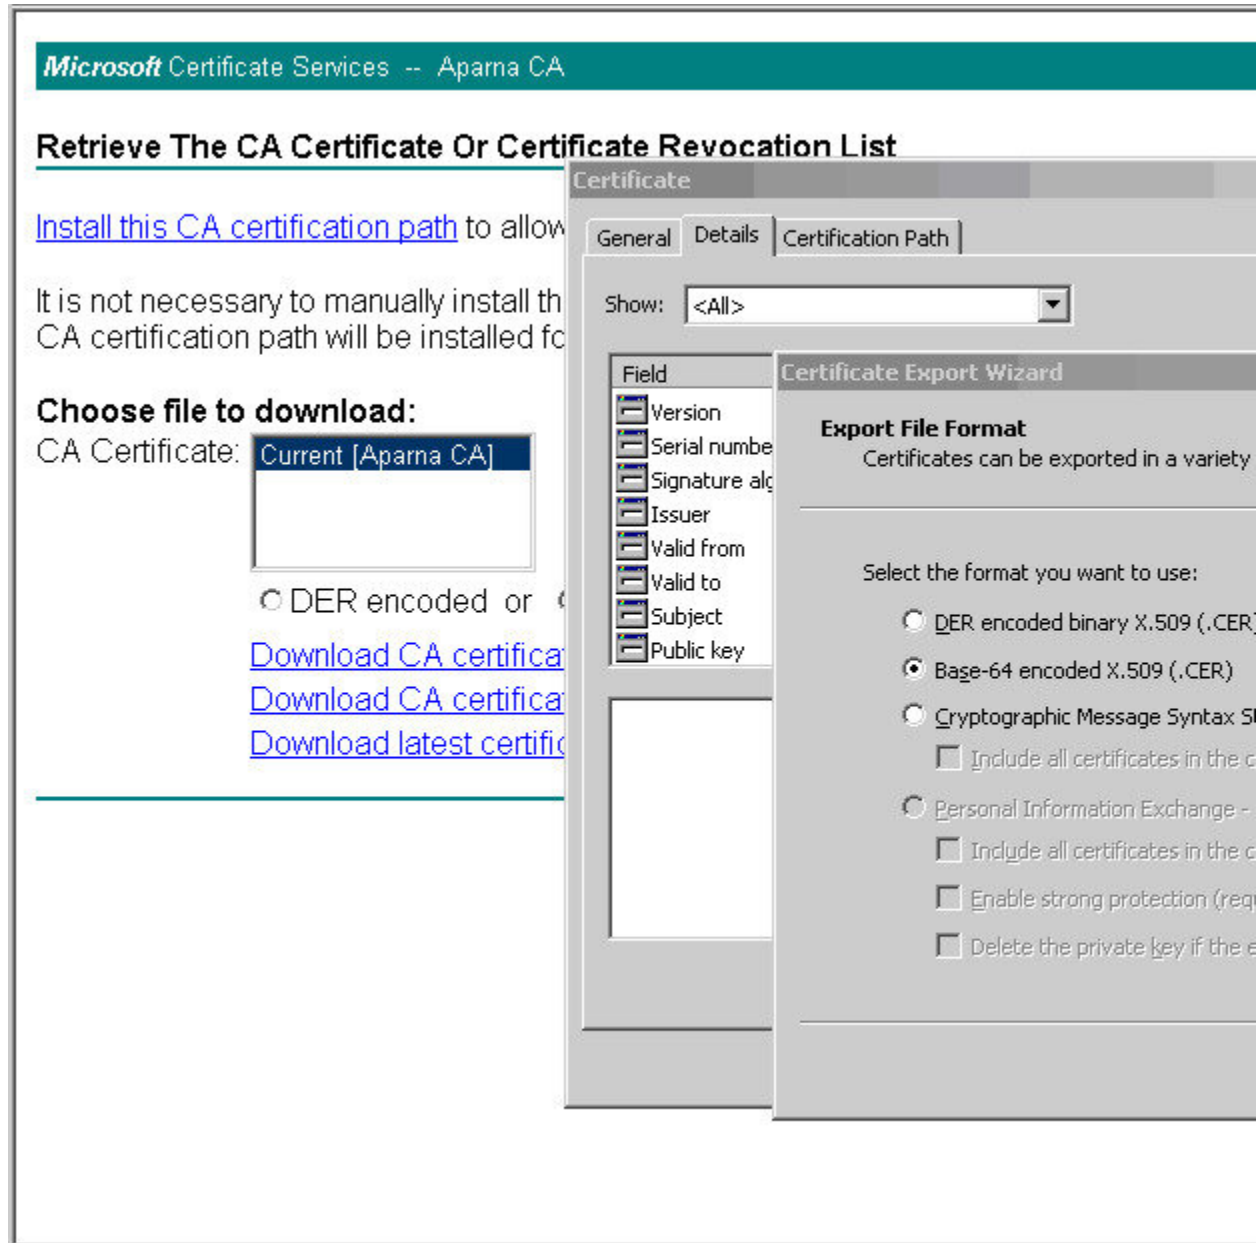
Microsoft Certificate Services -- Aparna CA

Retrieve The CA Certificate Or Certificate Revocation List

Install this CA certification path to allow

It is not necessary to manually install th CA certification path will be installed fc

Choose file to download:
CA Certificate: Current [Aparna CA]

DER encoded or

Download CA certifica
Download CA certifica
Download latest certific

Certificate

General | Details | Certification Path

Show: <All>

Field
Version
Serial numbe
Signature alg
Issuer
Valid from
Valid to
Subject
Public key

Certificate Export Wizard

Export File Format
Certificates can be exported in a variety

Select the format you want to use:

DER encoded binary X.509 (.CER
Base-64 encoded X.509 (.CER)
Cryptographic Message Syntax S
Include all certificates in the c
Personal Information Exchange -
Include all certificates in the c
Enable strong protection (requ
Delete the private key if the e